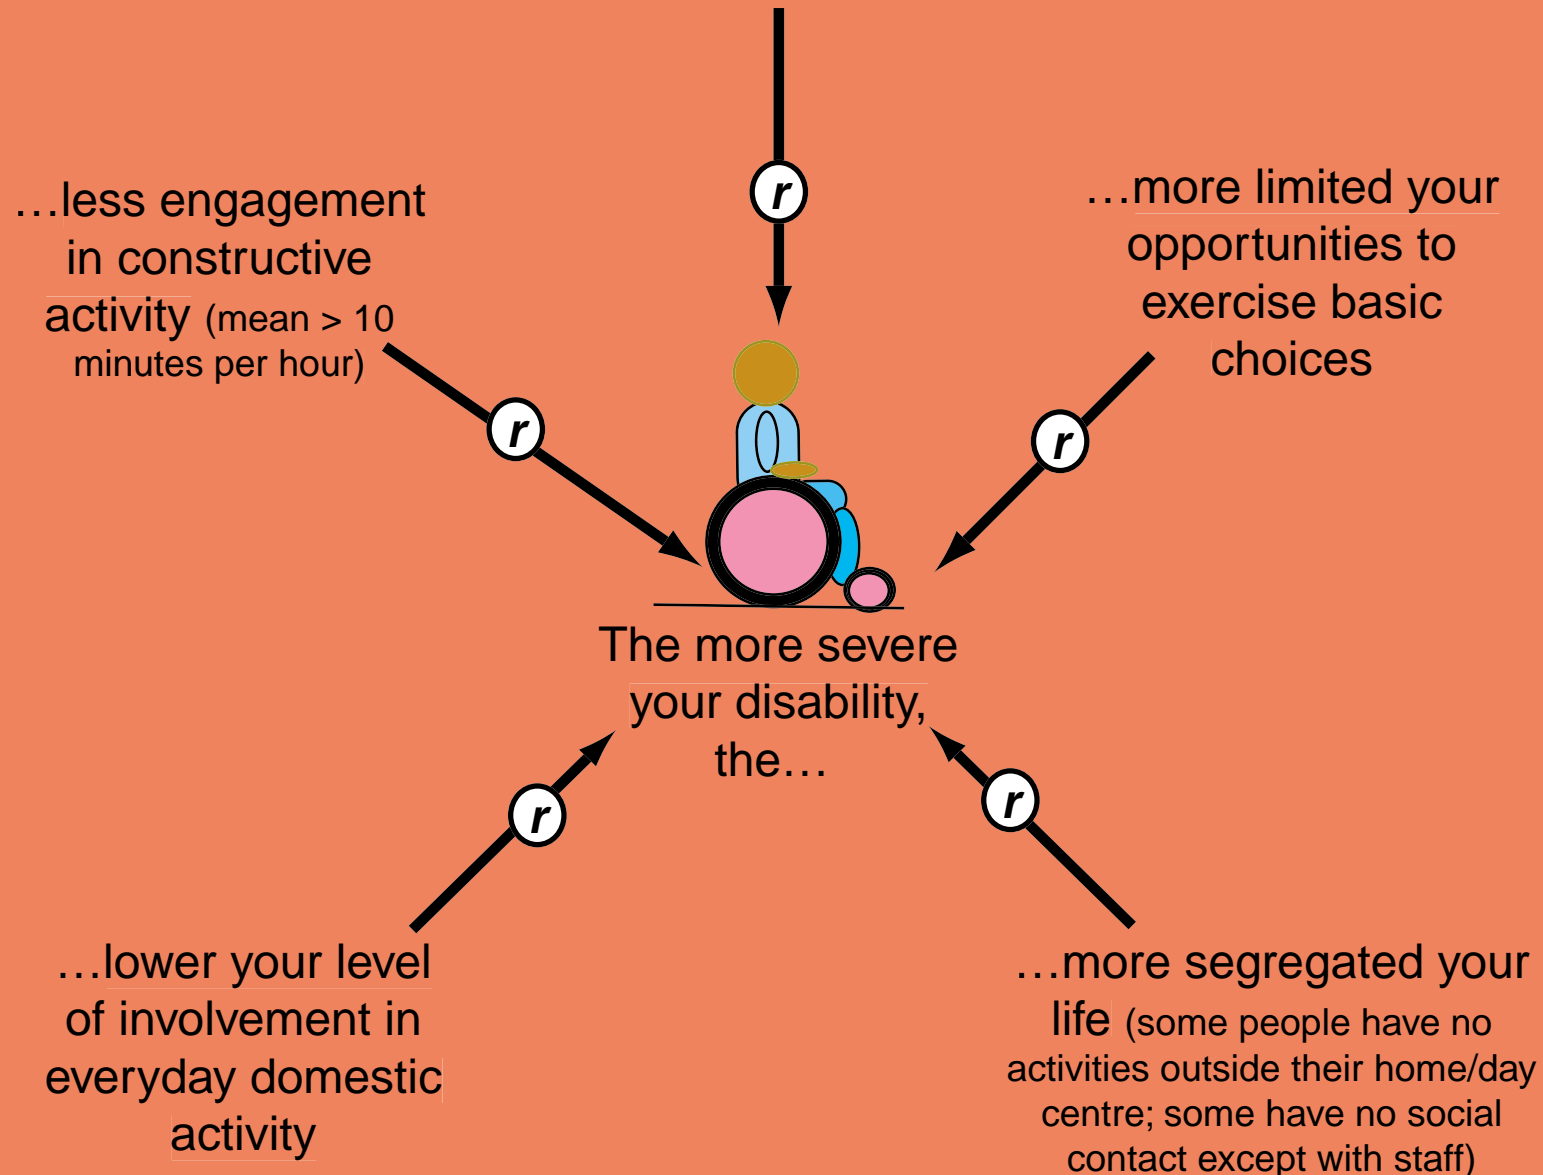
r

…less engagement in constructive activity (mean > 10 minutes per hour)

r

…more limited your opportunities to exercise basic choices

r

The more severe your disability, the…

r

…lower your level of involvement in everyday domestic activity

r

…more segregated your life (some people have no activities outside their home/day centre; some have no social contact except with staff)